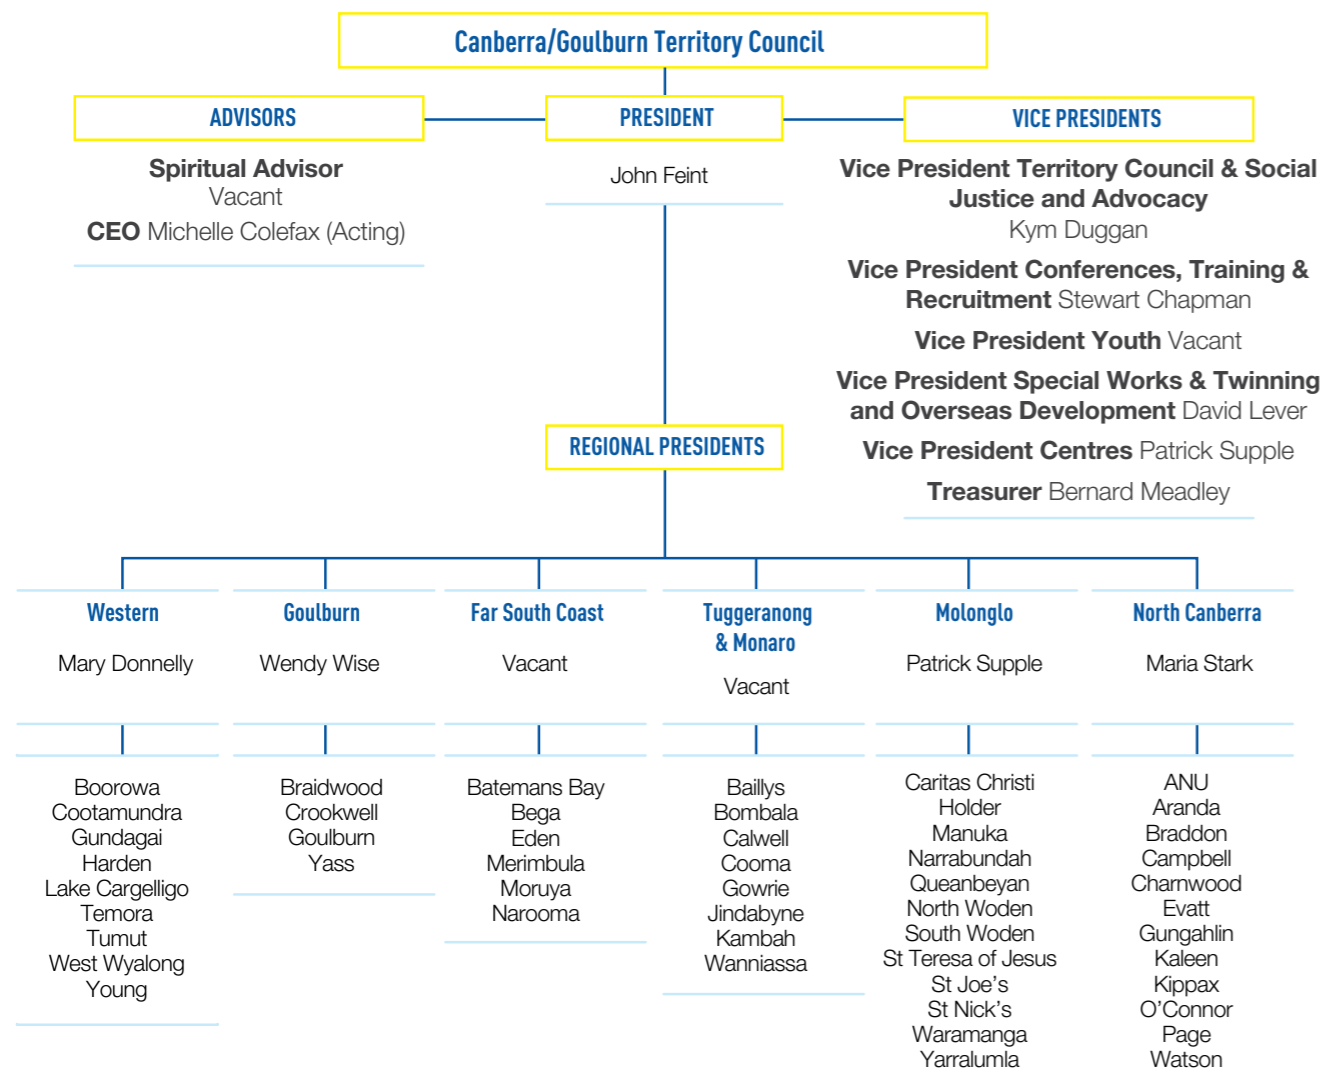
Canberra/Goulburn Territory Council

ADVISORS

Spiritual Advisor
Vacant
CEO Michelle Colefax (Acting)

PRESIDENT

John Feint

VICE PRESIDENTS

Vice President Territory Council & Social Justice and Advocacy
Kym Duggan

Vice President Conferences, Training & Recruitment Stewart Chapman

Vice President Youth Vacant

Vice President Special Works & Twinning and Overseas Development David Lever

Vice President Centres Patrick Supple

Treasurer Bernard Meadley

REGIONAL PRESIDENTS

Western

Mary Donnelly

Boorowa
Cootamundra
Gundagai
Harden
Lake Cargelligo
Temora
Tumut
West Wyalong
Young

Goulburn

Wendy Wise

Braidwood
Crookwell
Goulburn
Yass

Far South Coast

Vacant

Batemans Bay
Bega
Eden
Merimbula
Moruya
Narooma

Tuggeranong & Monaro

Vacant

Baillys
Bombala
Calwell
Cooma
Gowrie
Jindabyne
Kambah
Wanniassa

Molonglo

Patrick Supple

Caritas Christi
Holder
Manuka
Narrabundah
Queanbeyan
North Woden
South Woden
St Teresa of Jesus
St Joe's
St Nick's
Waramanga
Yarralumla

North Canberra

Maria Stark

ANU
Aranda
Braddon
Campbell
Charnwood
Evatt
Gungahlin
Kaleen
Kippax
O'Connor
Page
Watson